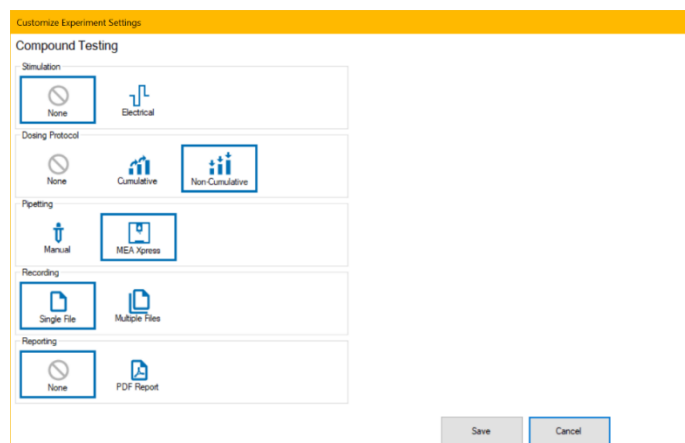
Customize Experiment Settings

Compound Testing

Stimulation

None

Electrical

Dosing Protocol

None

Cumulative

Non-Cumulative

Pipetting

Manual

MEA Xpress

Recording

Single File

Multiple Files

Reporting

None

PDF Report

Save

Cancel